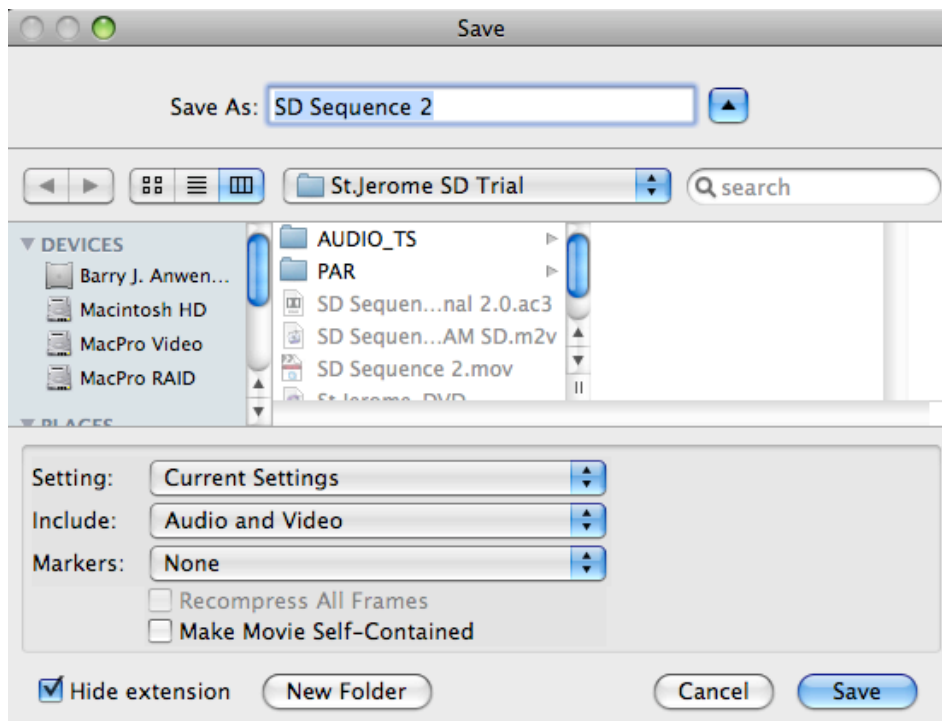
Save

Save As: SD Sequence 2

St.Jerome SD Trial

search

DEVICES
Barry J. Anwen...
Macintosh HD
MacPro Video
MacPro RAID
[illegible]

AUDIO_TS
PAR
SD Sequen...nal 2.0.ac3
SD Sequen...AM SD.m2v
SD Sequence 2.mov
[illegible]

Setting: Current Settings
Include: Audio and Video
Markers: None
Recompress All Frames
Make Movie Self-Contained

Hide extension
New Folder
Cancel
Save